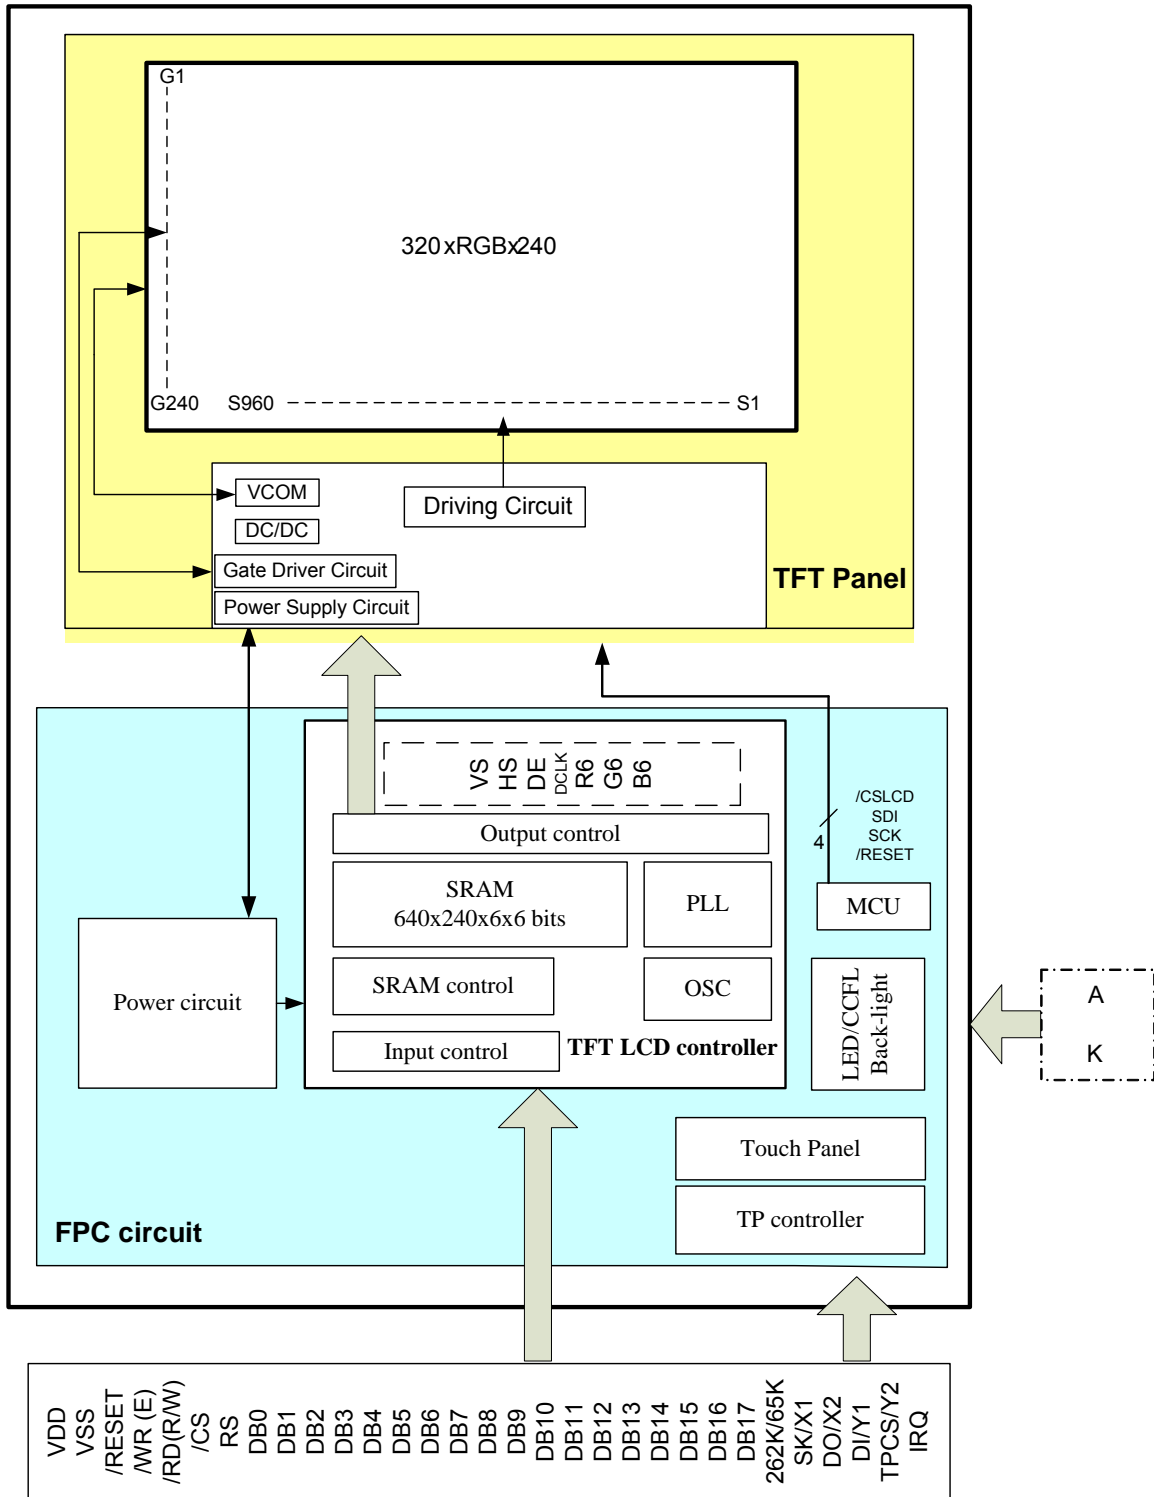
G1

320xRGBx240

G240 S960 S1

VCOM

DC/DC

Driving Circuit

Gate Driver Circuit

Power Supply Circuit

TFT Panel

VS HS DE DCLK R6 G6 B6

Output control

/CSLCD
SDI
SCK
/RESET

4

SRAM
640x240x6x6 bits

PLL

MCU

Power circuit

SRAM control

OSC

LED/CCFL Back-light

A

K

Input control

TFT LCD controller

Touch Panel

TP controller

FPC circuit

VDD VSS /RESET /WR (E) /RD(R/W) /CS RS DB0 DB1 DB2 DB3 DB4 DB5 DB6 DB7 DB8 DB9 DB10 DB11 DB12 DB13 DB14 DB15 DB16 DB17 262K/65K SK/X1 DO/X2 DI/Y1 TPCS/Y2 IRQ